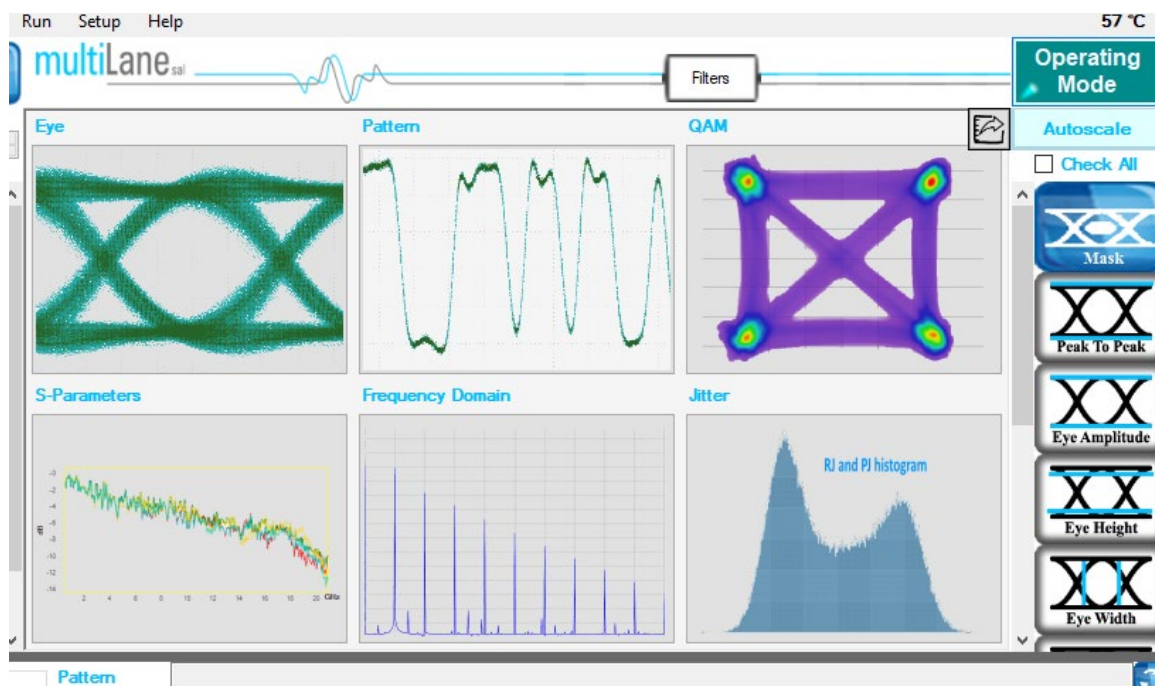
Run Setup Help

57 °C

multiLane sal

Filters

Operating Mode

Eye

Pattern

QAM

Autoscale

Check All

Mask

Peak To Peak

Eye Amplitude

Eye Height

Eye Width

S-Parameters

Frequency Domain

Jitter

RJ and PJ histogram

-0
-2
-4
-6
-8
-10
-12
-14

dB

2 4 6 8 10 12 14 16 18 20 GHz

Pattern